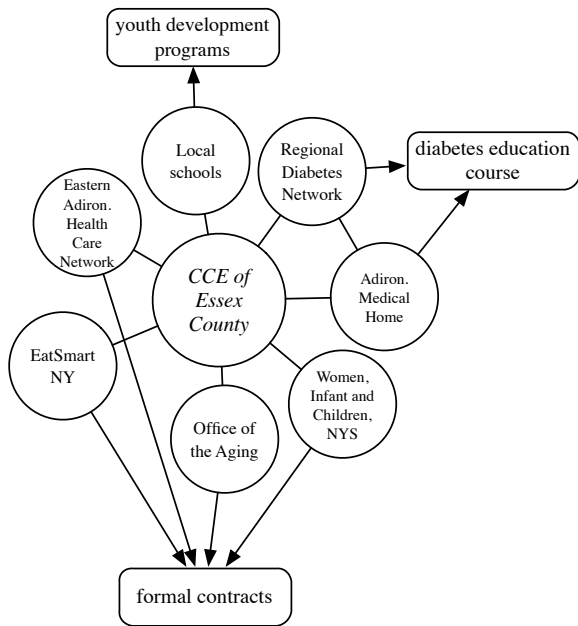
youth development programs

Local schools

Regional Diabetes Network

diabetes education course

Eastern Adiron. Health Care Network

CCE of Essex County

Adiron. Medical Home

EatSmart NY

Office of the Aging

Women, Infant and Children, NYS

formal contracts